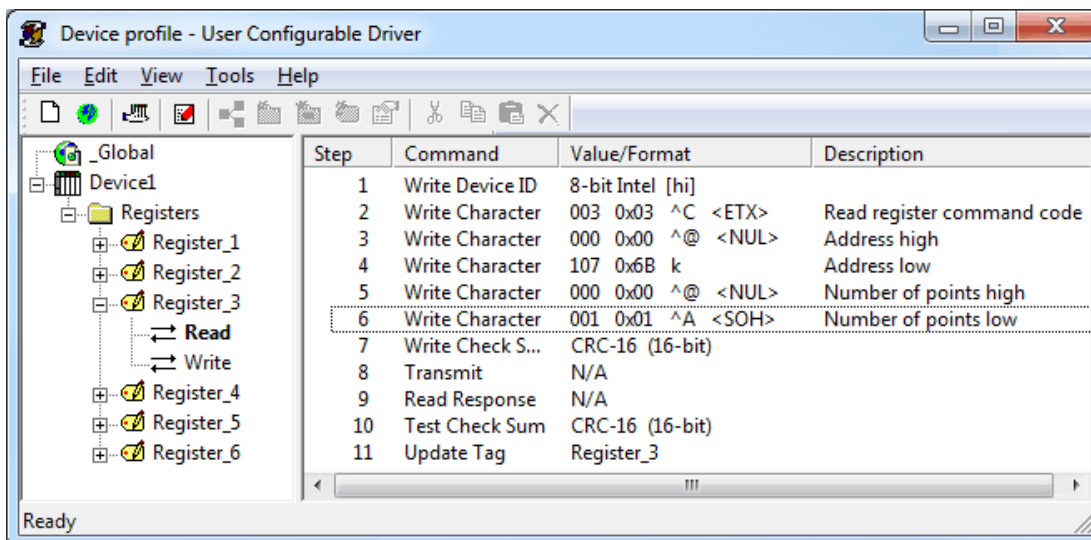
Device profile - User Configurable Driver

File Edit View Tools Help

_Global
Device1
Registers
Register_1
Register_2
Register_3
Read
Write
Register_4
Register_5
Register_6

| Step | Command | Value/Format | Description |
|---|---|---|---|
| 1 | Write Device ID | 8-bit Intel [hi] | |
| 2 | Write Character | 003 0x03 ^C <ETX> | Read register command code |
| 3 | Write Character | 000 0x00 ^@ <NUL> | Address high |
| 4 | Write Character | 107 0x6B k | Address low |
| 5 | Write Character | 000 0x00 ^@ <NUL> | Number of points high |
| 6 | Write Character | 001 0x01 ^A <SOH> | Number of points low |
| 7 | Write Check S... | CRC-16 (16-bit) | |
| 8 | Transmit | N/A | |
| 9 | Read Response | N/A | |
| 10 | Test Check Sum | CRC-16 (16-bit) | |
| 11 | Update Tag | Register_3 | |

Ready